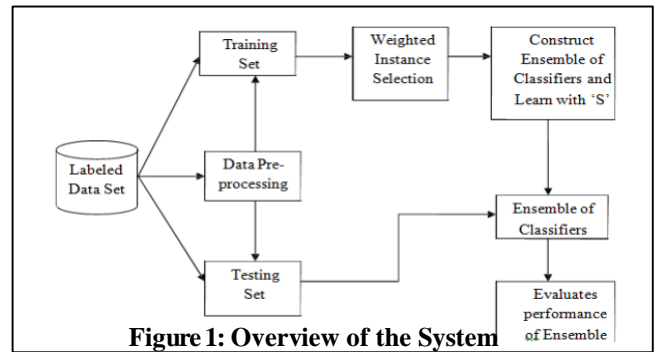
Training Set

Weighted Instance Selection

Construct Ensemble of Classifiers and Learn with 'S'

Labeled Data Set

Data Preprocessing

Ensemble of Classifiers

Testing Set

Evaluates performance of Ensemble

Figure 1: Overview of the System